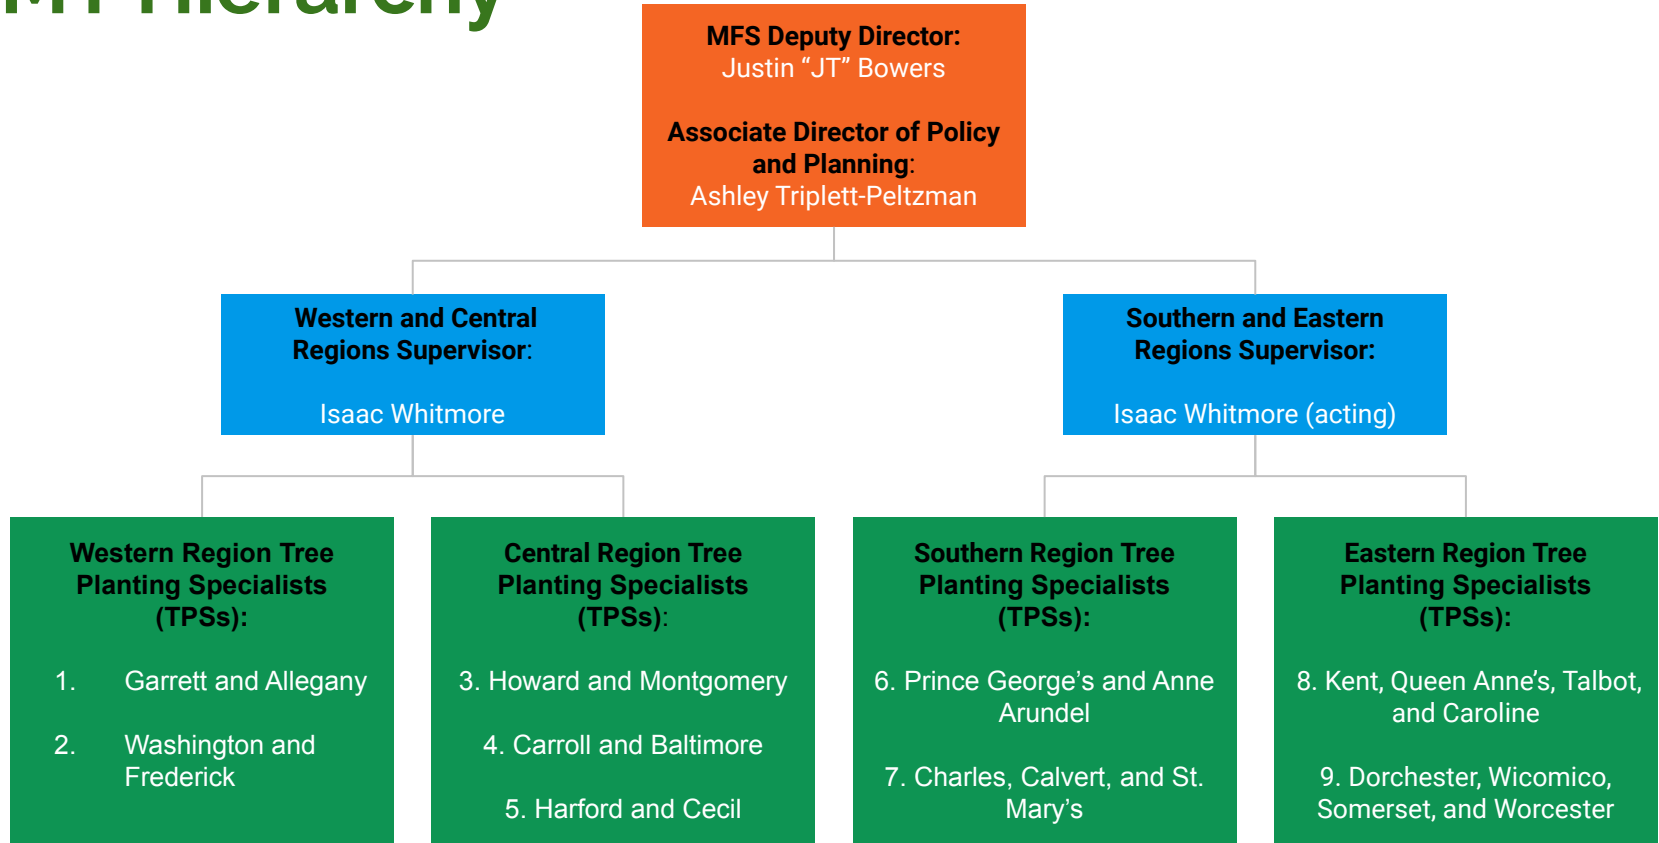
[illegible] Hierarchy

MFS Deputy Director:
Justin “JT” Bowers

Associate Director of Policy and Planning:
Ashley Triplett-Peltzman

Western and Central Regions Supervisor:

Isaac Whitmore

Southern and Eastern Regions Supervisor:

Isaac Whitmore (acting)

Western Region Tree Planting Specialists (TPSs):

1. Garrett and Allegany

2. Washington and Frederick

Central Region Tree Planting Specialists (TPSs):

3. Howard and Montgomery

4. Carroll and Baltimore

5. Harford and Cecil

Southern Region Tree Planting Specialists (TPSs):

6. Prince George’s and Anne Arundel

7. Charles, Calvert, and St. Mary’s

Eastern Region Tree Planting Specialists (TPSs):

8. Kent, Queen Anne’s, Talbot, and Caroline

9. Dorchester, Wicomico, Somerset, and Worcester